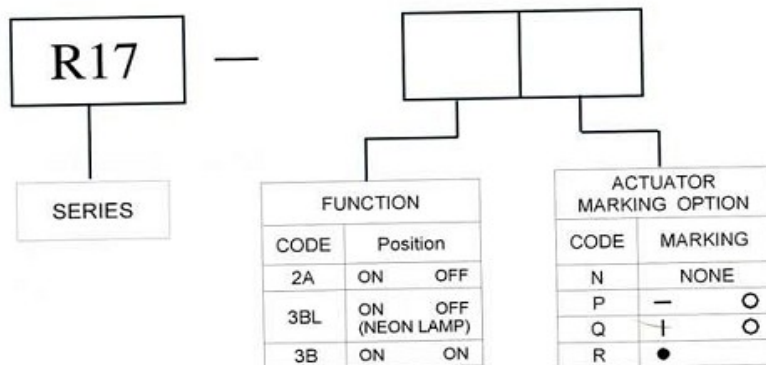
R17 —

SERIES

| FUNCTION | |
|---|---|
| CODE | Position |
| 2A | ON OFF |
| 3BL | ON OFF (NEON LAMP) |
| 3B | ON ON |

| ACTUATOR MARKING OPTION | |
|---|---|
| CODE | MARKING |
| N | NONE |
| P | — O |
| Q | I O |
| R | ● |